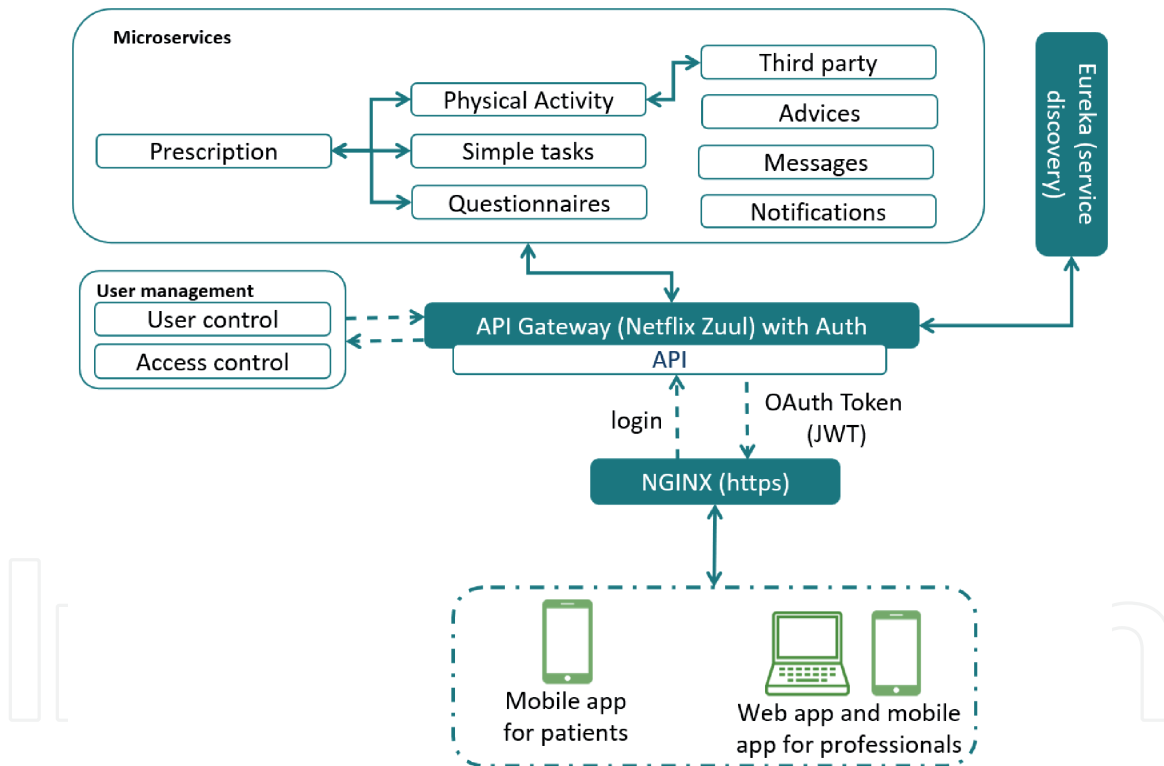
Microservices

Prescription

Physical Activity

Simple tasks

Questionnaires

Third party

Advices

Messages

Notifications

Eureka (service discovery)

User management

User control

Access control

API Gateway (Netflix Zuul) with Auth

API

login

OAuth Token (JWT)

NGINX (https)

Mobile app for patients

Web app and mobile app for professionals